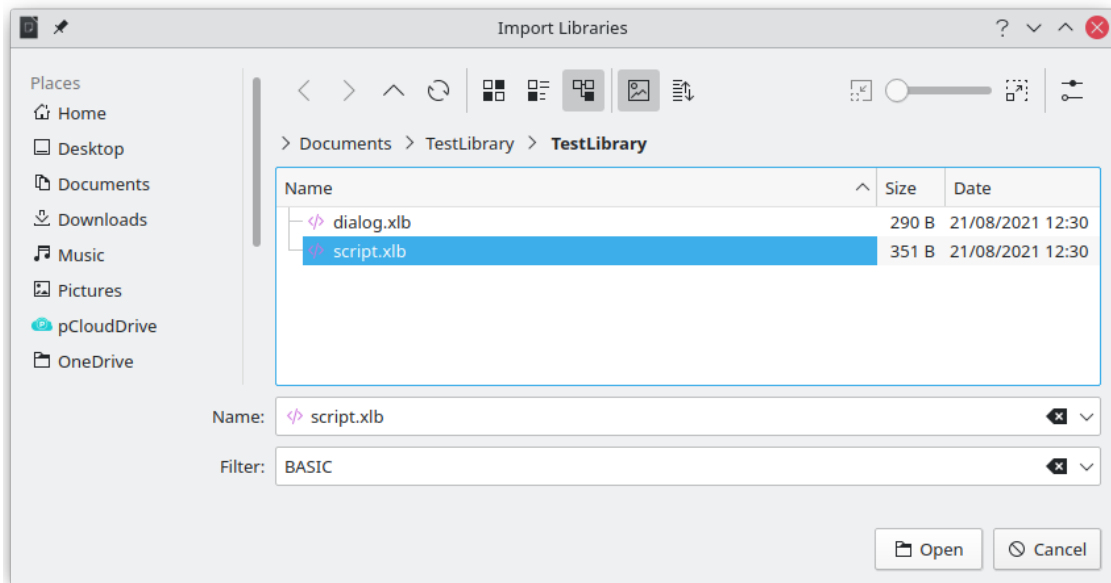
Import Libraries

Places
Home
Desktop
Documents
Downloads
Music
Pictures
pCloudDrive
OneDrive

> Documents > TestLibrary > TestLibrary

| Name | Size | Date |
|---|---|---|
| dialog.xlb | 290 B | 21/08/2021 12:30 |
| script.xlb | 351 B | 21/08/2021 12:30 |

Name: script.xlb
Filter: BASIC

Open
Cancel